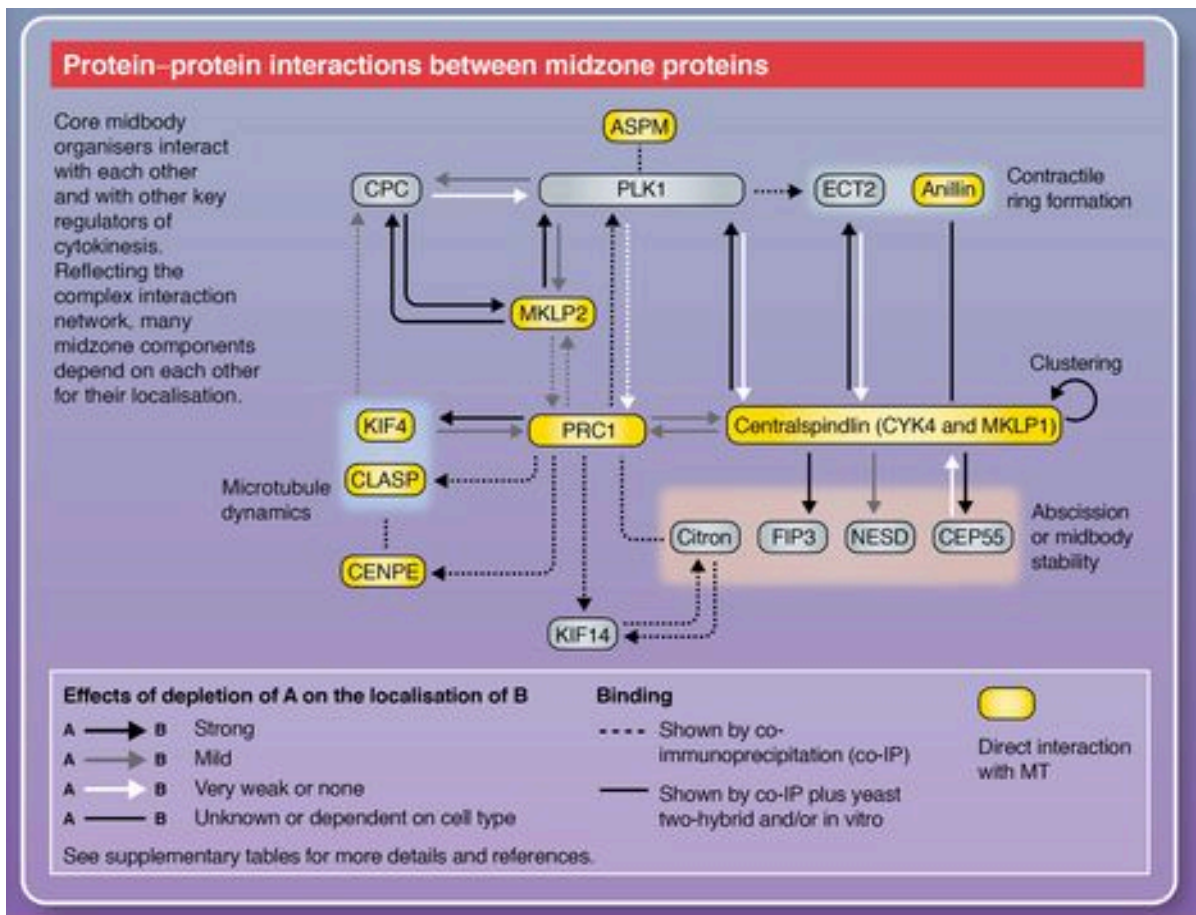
Protein–protein interactions between midzone proteins

Core midbody organisers interact with each other and with other key regulators of cytokinesis. Reflecting the complex interaction network, many midzone components depend on each other for their localisation.

ASPM

CPC

PLK1

ECT2

Anillin

Contractile ring formation

MKLP2

Clustering

KIF4

PRC1

Centralspindlin (CYK4 and MKLP1)

CLASP

Microtubule dynamics

CENPE

Citron

FIP3

NESD

CEP55

Abscission or midbody stability

KIF14

Effects of depletion of A on the localisation of B

A → B Strong

A → B Mild

A → B Very weak or none

A — B Unknown or dependent on cell type

Binding

Shown by co-immunoprecipitation (co-IP)

Shown by co-IP plus yeast two-hybrid and/or in vitro

Direct interaction with MT

See supplementary tables for more details and references.